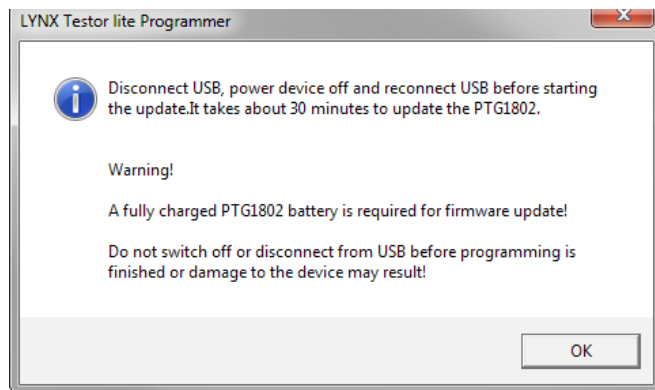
LYNX Testor lite Programmer

Disconnect USB, power device off and reconnect USB before starting the update.It takes about 30 minutes to update the PTG1802.

Warning!

A fully charged PTG1802 battery is required for firmware update!

Do not switch off or disconnect from USB before programming is finished or damage to the device may result!

OK